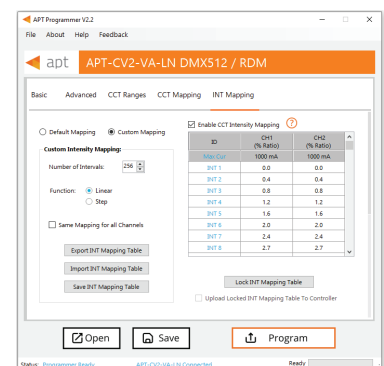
APT Programmer V2.2

File About Help Feedback

apt APT-CV2-VA-LN DMX512 / RDM

Basic Advanced CCT Ranges CCT Mapping INT Mapping

Default Mapping Custom Mapping

Custom Intensity Mapping:

Number of Intervals: 256

Function: Linear Step

Same Mapping for all Channels

Export INT Mapping Table

Import INT Mapping Table

Save INT Mapping Table

Enable CCT Intensity Mapping ?

| ID | CH1 (% Ratio) | CH2 (% Ratio) |
|---|---|---|
| Max Cur | 1000 mA | 1000 mA |
| INT 1 | 0.0 | 0.0 |
| INT 2 | 0.4 | 0.4 |
| INT 3 | 0.8 | 0.8 |
| INT 4 | 1.2 | 1.2 |
| INT 5 | 1.6 | 1.6 |
| INT 6 | 2.0 | 2.0 |
| INT 7 | 2.4 | 2.4 |
| INT 8 | 2.7 | 2.7 |

Lock INT Mapping Table

Upload Locked INT Mapping Table To Controller

Open Save Program

Status: Programmer Ready APT-CV2-VA-LN Connected Ready